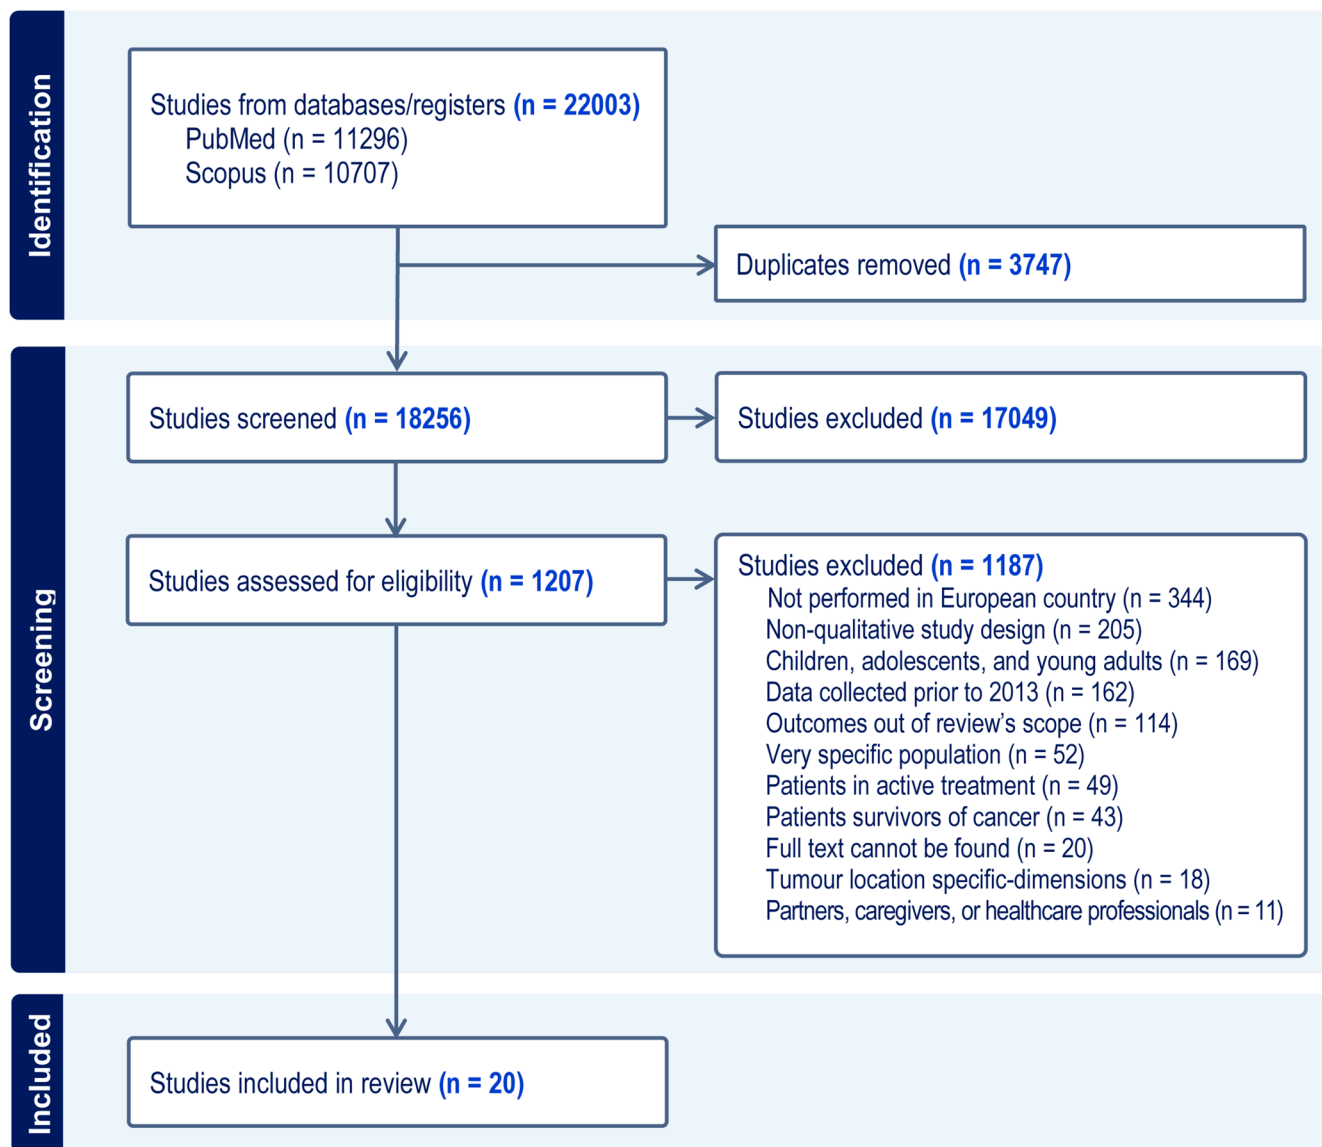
Identification

Studies from databases/registers (n = 22003)
PubMed (n = 11296)
Scopus (n = 10707)

Duplicates removed (n = 3747)

Screening

Studies screened (n = 18256)

Studies excluded (n = 17049)

Studies assessed for eligibility (n = 1207)

Studies excluded (n = 1187)
Not performed in European country (n = 344)
Non-qualitative study design (n = 205)
Children, adolescents, and young adults (n = 169)
Data collected prior to 2013 (n = 162)
Outcomes out of review's scope (n = 114)
Very specific population (n = 52)
Patients in active treatment (n = 49)
Patients survivors of cancer (n = 43)
Full text cannot be found (n = 20)
Tumour location specific-dimensions (n = 18)
Partners, caregivers, or healthcare professionals (n = 11)

Included

Studies included in review (n = 20)